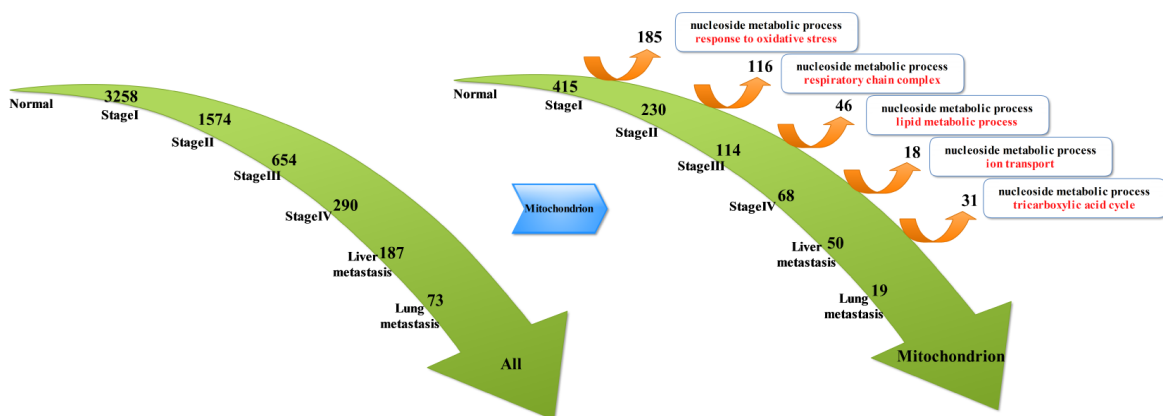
Normal
3258
StageI
1574
StageII
654
StageIII
290
StageIV
187
Liver metastasis
73
Lung metastasis
All

Mitochondrion

185
nucleoside metabolic process
response to oxidative stress
116
nucleoside metabolic process
respiratory chain complex
46
nucleoside metabolic process
lipid metabolic process
18
nucleoside metabolic process
ion transport
31
nucleoside metabolic process
tricarboxylic acid cycle

Normal
415
StageI
230
StageII
114
StageIII
68
StageIV
50
Liver metastasis
19
Lung metastasis
Mitochondrion